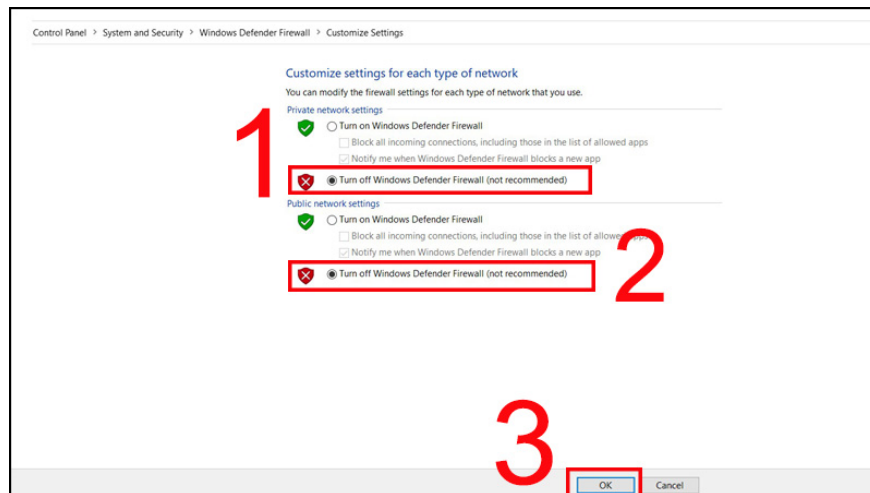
Control Panel > System and Security > Windows Defender Firewall > Customize Settings

Customize settings for each type of network

You can modify the firewall settings for each type of network that you use.

Private network settings

Turn on Windows Defender Firewall

Block all incoming connections, including those in the list of allowed apps

Notify me when Windows Defender Firewall blocks a new app

1

Turn off Windows Defender Firewall (not recommended)

Public network settings

Turn on Windows Defender Firewall

Block all incoming connections, including those in the list of allowed apps

Notify me when Windows Defender Firewall blocks a new app

2

Turn off Windows Defender Firewall (not recommended)

3

OK

Cancel